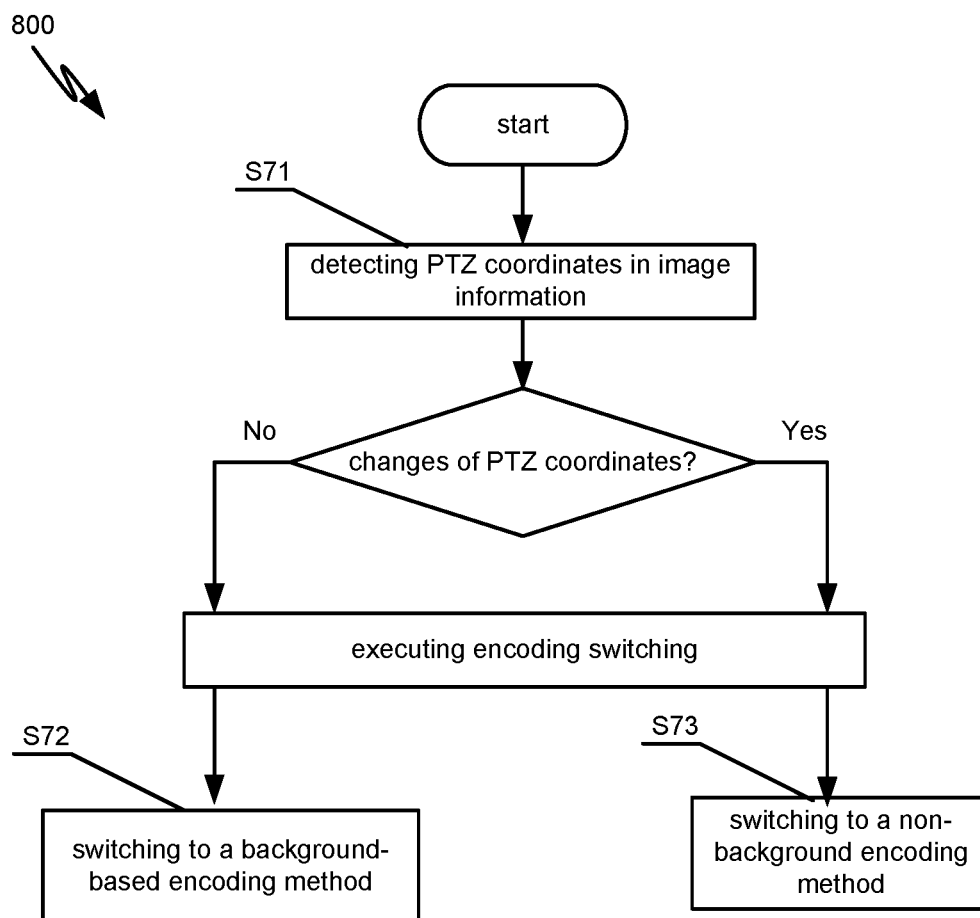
800

start

S71

detecting PTZ coordinates in image information

No

Yes

changes of PTZ coordinates?

executing encoding switching

S72

S73

switching to a background-based encoding method

switching to a non-background encoding method